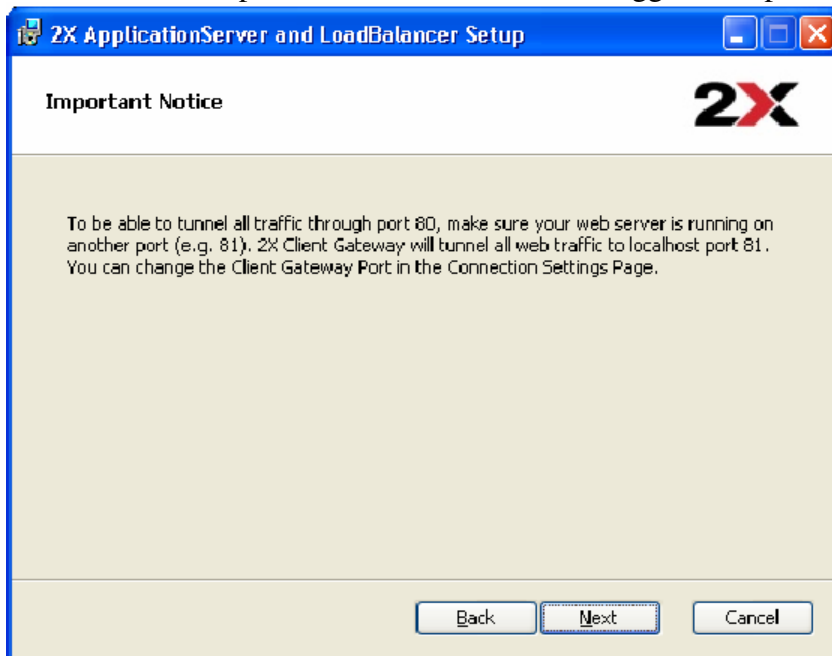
2X ApplicationServer and LoadBalancer Setup

Important Notice

2X

To be able to tunnel all traffic through port 80, make sure your web server is running on another port (e.g. 81). 2X Client Gateway will tunnel all web traffic to localhost port 81. You can change the Client Gateway Port in the Connection Settings Page.

Back Next Cancel